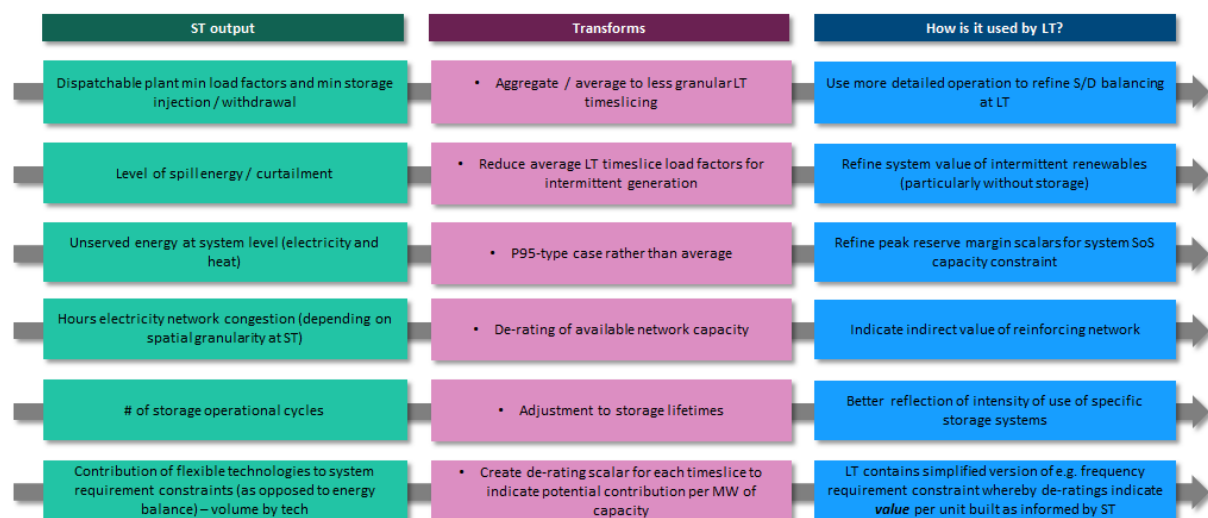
| ST output | Transforms | How is it used by LT? |
|---|---|---|
| Dispatchable plant min load factors and min storage injection / withdrawal | • Aggregate / average to less granular LT timeslicing | Use more detailed operation to refine S/D balancing at LT |
| Level of spill energy / curtailment | • Reduce average LT timeslice load factors for intermittent generation | Refine system value of intermittent renewables (particularly without storage) |
| Unserved energy at system level (electricity and heat) | • P95-type case rather than average | Refine peak reserve margin scalars for system SoS capacity constraint |
| Hours electricity network congestion (depending on spatial granularity at ST) | • De-rating of available network capacity | Indicate indirect value of reinforcing network |
| # of storage operational cycles | • Adjustment to storage lifetimes | Better reflection of intensity of use of specific storage systems |
| Contribution of flexible technologies to system requirement constraints (as opposed to energy balance) – volume by tech | • Create de-rating scalar for each timeslice to indicate potential contribution per MW of capacity | LT contains simplified version of e.g. frequency requirement constraint whereby de-ratings indicate *value* per unit built as informed by ST |